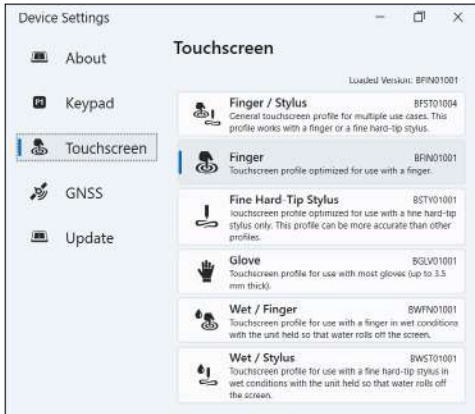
Device Settings

About

Keypad

Touchscreen

GNSS

Update

Touchscreen

Loaded Version: BFIN01001

Finger / Stylus
BFST01004
General touchscreen profile for multiple use cases. This profile works with a finger or a fine hard-tip stylus.

Finger
BFIN01001
Touchscreen profile optimized for use with a finger.

Fine Hard-Tip Stylus
BSTY01001
Touchscreen profile optimized for use with a fine hard-tip stylus only. This profile can be more accurate than other profiles.

Glove
BGLV01001
Touchscreen profile for use with most gloves (up to 3.5 mm thick).

Wet / Finger
BWFN01001
Touchscreen profile for use with a finger in wet conditions with the unit held so that water rolls off the screen.

Wet / Stylus
BWST01001
Touchscreen profile for use with a fine hard-tip stylus in wet conditions with the unit held so that water rolls off the screen.